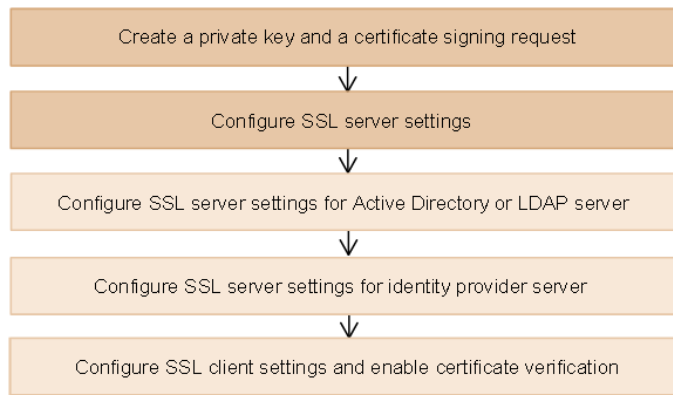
Create a private key and a certificate signing request

Configure SSL server settings

Configure SSL server settings for Active Directory or LDAP server

Configure SSL server settings for identity provider server

Configure SSL client settings and enable certificate verification